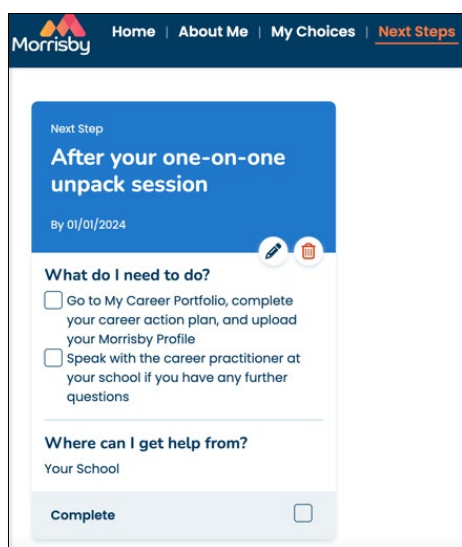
Morrisby

Home | About Me | My Choices | Next Steps

Next Step

After your one-on-one unpack session

By 01/01/2024

What do I need to do?

Go to My Career Portfolio, complete your career action plan, and upload your Morrisby Profile

Speak with the career practitioner at your school if you have any further questions

Where can I get help from?

Your School

Complete